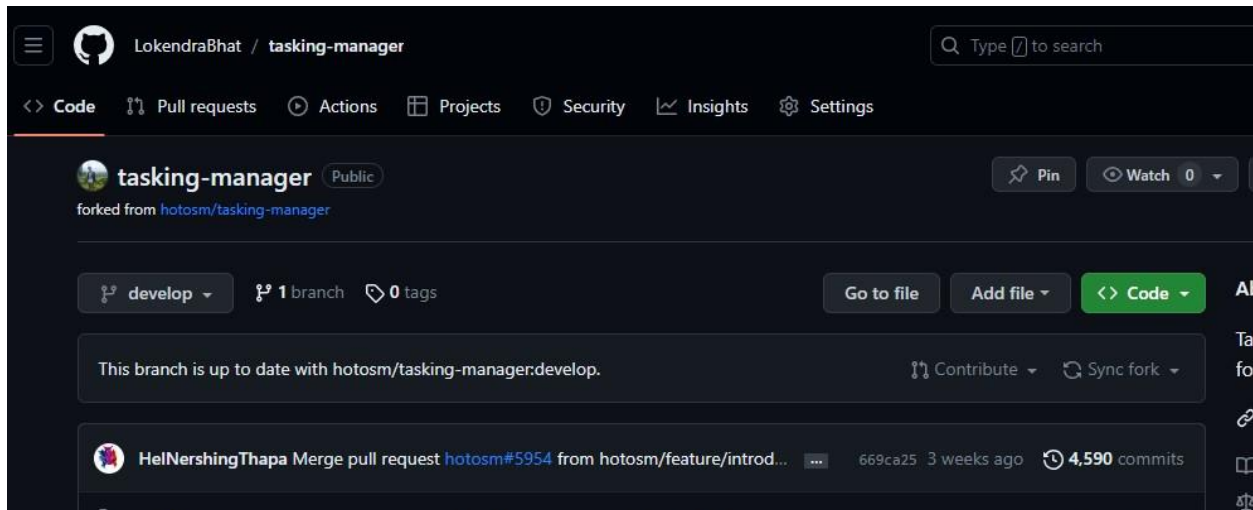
LokendraBhat / tasking-manager

Type / to search

<> Code   Pull requests   Actions   Projects   Security   Insights   Settings

tasking-manager Public

forked from hotosm/tasking-manager

Pin   Watch 0

develop   1 branch   0 tags   Go to file   Add file   <> Code

Al

This branch is up to date with hotosm/tasking-manager:develop.   Contribute   Sync fork

Ta
fo

HelNershingThapa Merge pull request hotosm#5954 from hotosm/feature/introd... ...   669ca25 3 weeks ago   4,590 commits